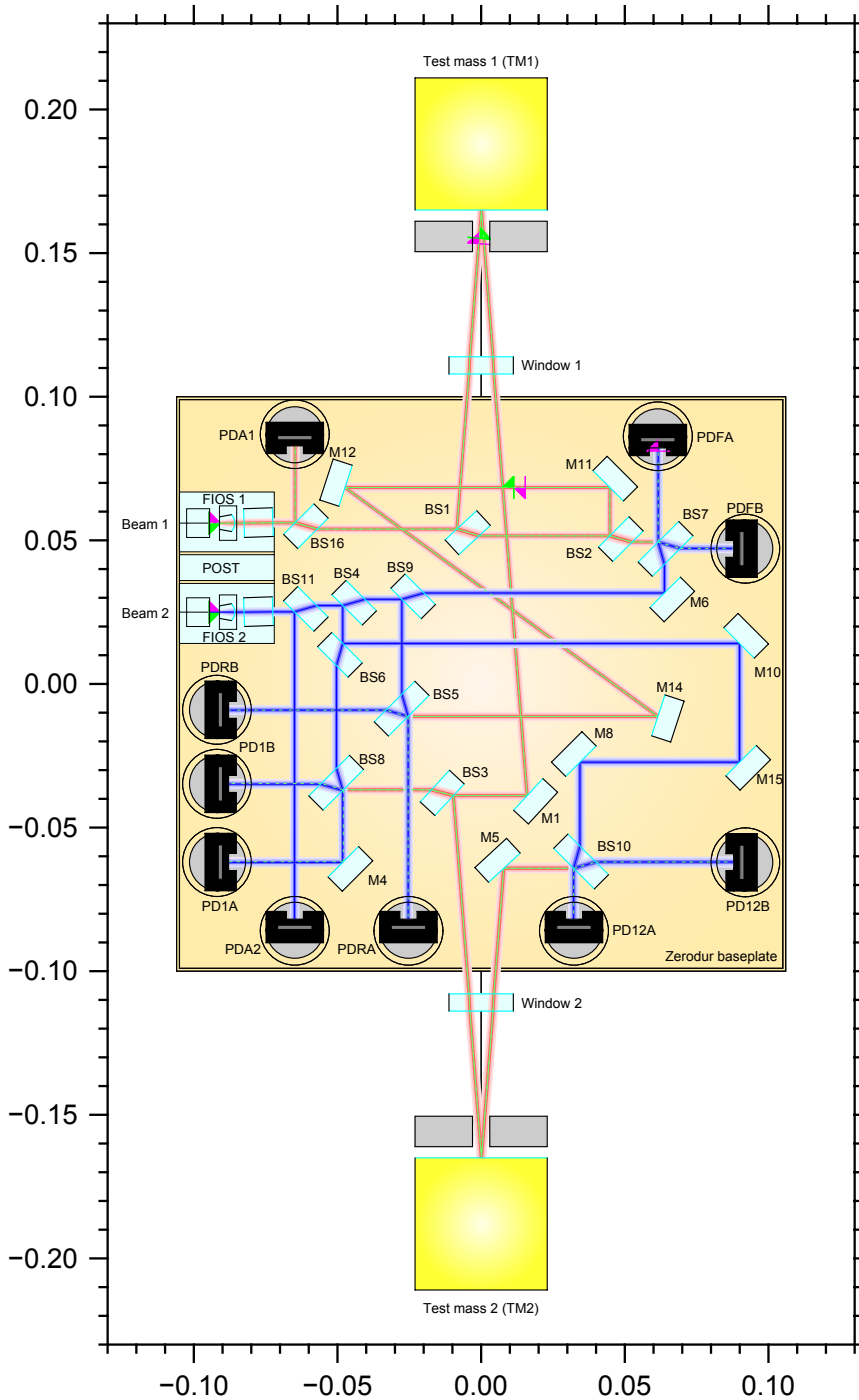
Test mass 1 (TM1)

0.20

0.15

Window 1

0.10

PDA1

PDFA

M12

M11

FIOS 1

BS1

BS7

PDFB

Beam 1

0.05

BS16

BS2

POST

BS11

BS4

BS9

M6

Beam 2

FIOS 2

M10

PDRB

0.00

BS6

BS5

M14

PD1B

M8

BS8

BS3

M15

−0.05

M1

M5

BS10

PD1A

M4

PD12B

PDA2

PDRA

PD12A

Zerodur baseplate

−0.10

Window 2

−0.15

−0.20

Test mass 2 (TM2)

−0.10 −0.05 0.00 0.05 0.10